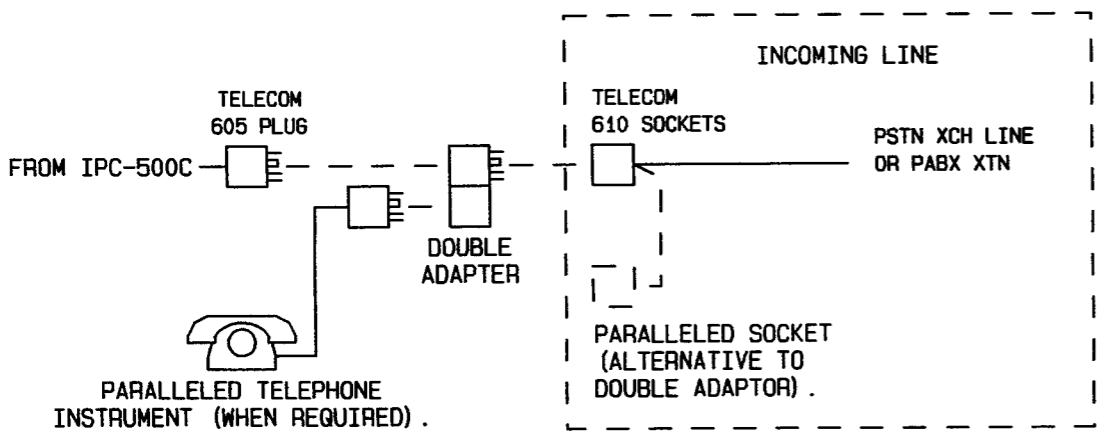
INCOMING LINE

TELECOM
605 PLUG

TELECOM
610 SOCKETS

FROM IPC-500C

PSTN XCH LINE
OR PABX XTN

DOUBLE
ADAPTER

PARALLELED SOCKET
(ALTERNATIVE TO
DOUBLE ADAPTOR) .

PARALLELED TELEPHONE
INSTRUMENT (WHEN REQUIRED) .